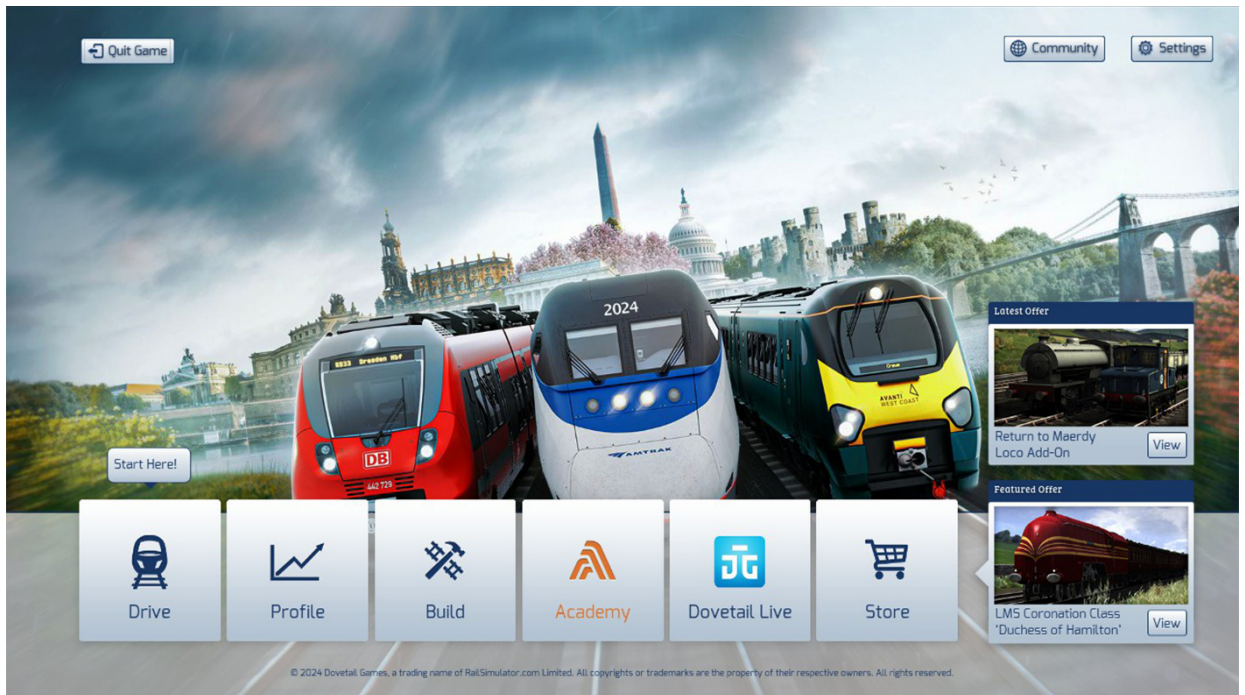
Quit Game

Community

Settings

2024

8833 Dresden Hbf

DB

442 729

AMTRAK

AVANTI WEST COAST

Latest Offer

Return to Maerdy Loco Add-On

View

Featured Offer

LMS Coronation Class 'Duchess of Hamilton'

View

Start Here!

Drive

Profile

Build

Academy

Dovetail Live

Store

© 2024 Dovetail Games, a trading name of RailSimulator.com Limited. All copyrights or trademarks are the property of their respective owners. All rights reserved.